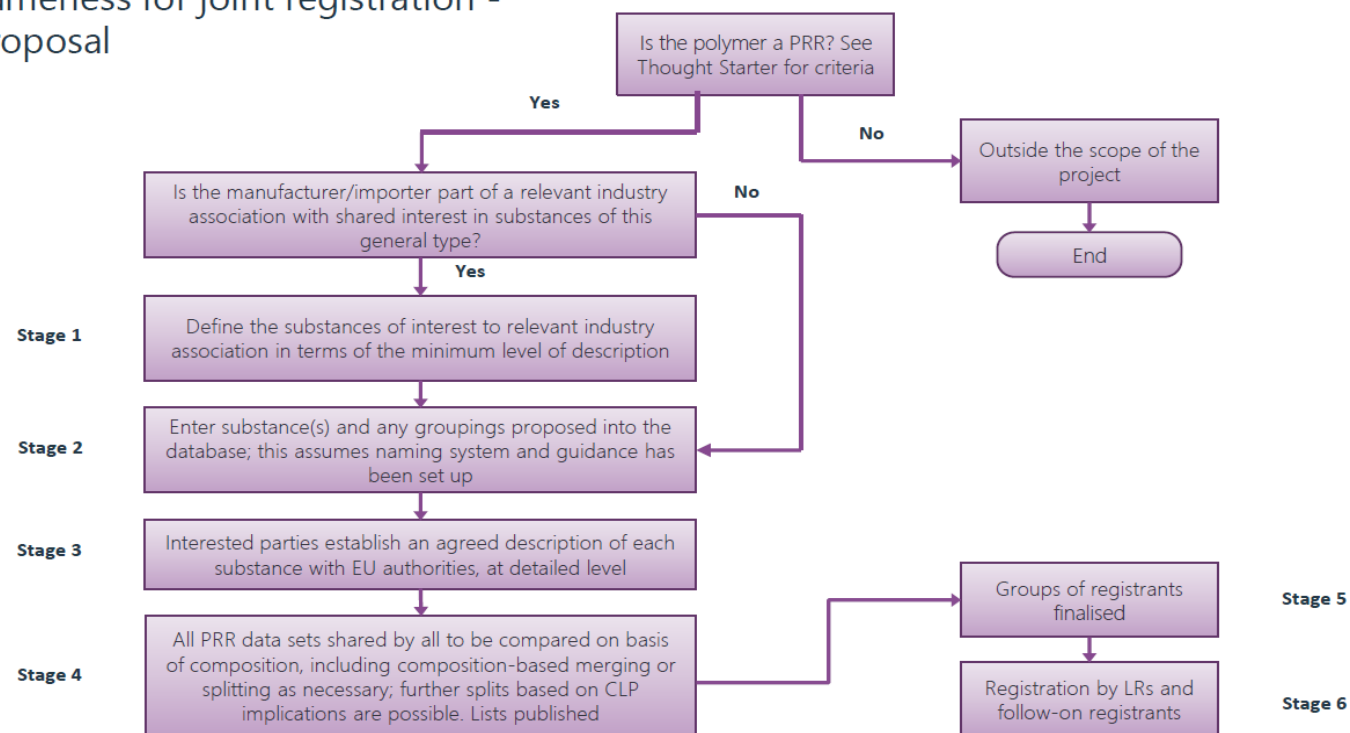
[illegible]meness for joint registration - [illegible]oposal

Is the polymer a PRR? See Thought Starter for criteria

Yes

No

Outside the scope of the project

End

Is the manufacturer/importer part of a relevant industry association with shared interest in substances of this general type?

No

Yes

Stage 1

Define the substances of interest to relevant industry association in terms of the minimum level of description

Stage 2

Enter substance(s) and any groupings proposed into the database; this assumes naming system and guidance has been set up

Stage 3

Interested parties establish an agreed description of each substance with EU authorities, at detailed level

Stage 4

All PRR data sets shared by all to be compared on basis of composition, including composition-based merging or splitting as necessary; further splits based on CLP implications are possible. Lists published

Groups of registrants finalised

Stage 5

Registration by LRs and follow-on registrants

Stage 6